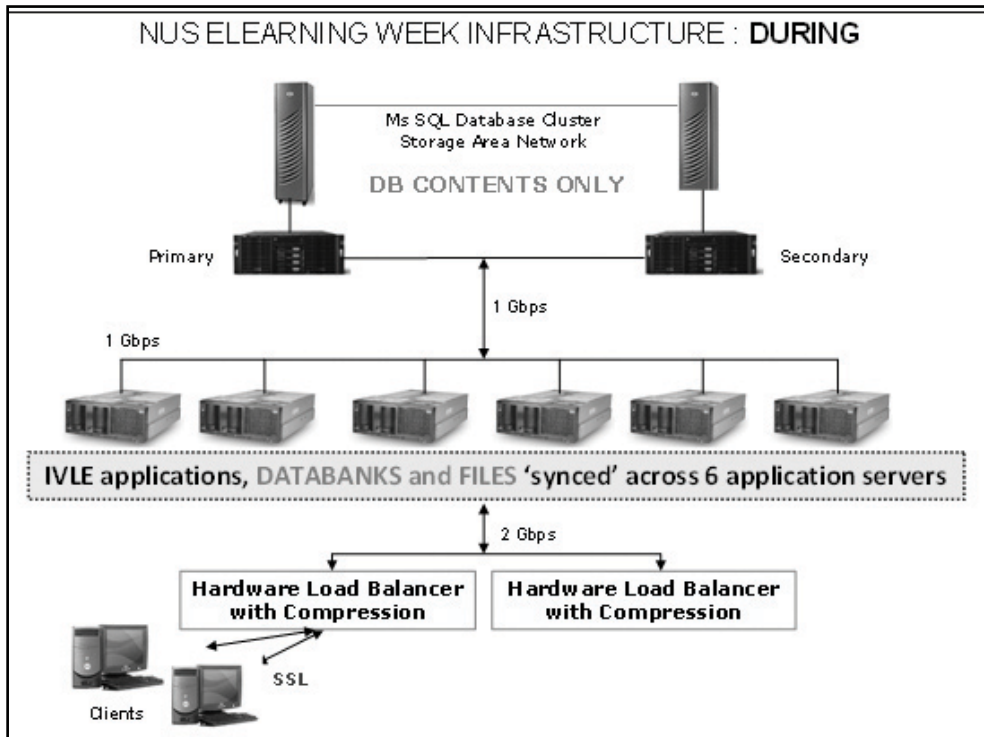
NUS ELEARNING WEEK INFRASTRUCTURE : **DURING**

Ms SQL Database Cluster
Storage Area Network

DB CONTENTS ONLY

Primary

Secondary

1 Gbps

1 Gbps

IVLE applications, DATABANKS and FILES 'synced' across 6 application servers

2 Gbps

Hardware Load Balancer with Compression

Hardware Load Balancer with Compression

SSL

Clients